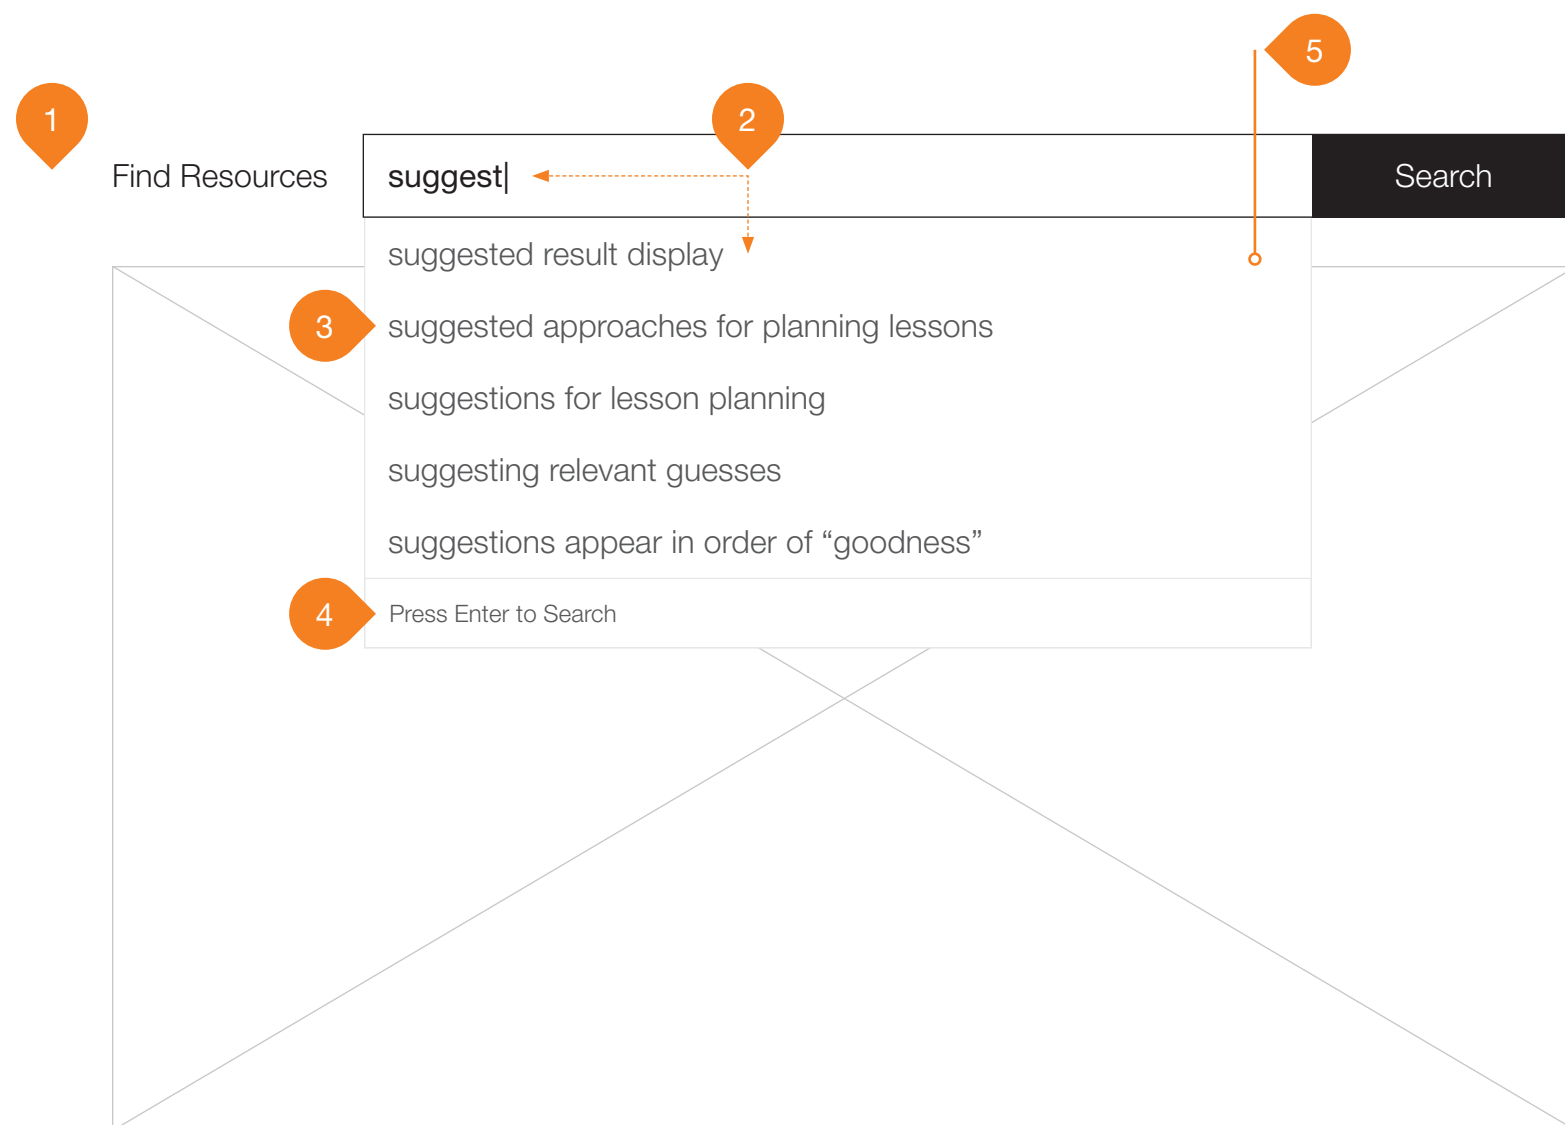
5

1

Find Resources

2

suggest|

Search

suggested result display

3

suggested approaches for planning lessons

suggestions for lesson planning

suggesting relevant guesses

suggestions appear in order of “goodness”

4

Press Enter to Search